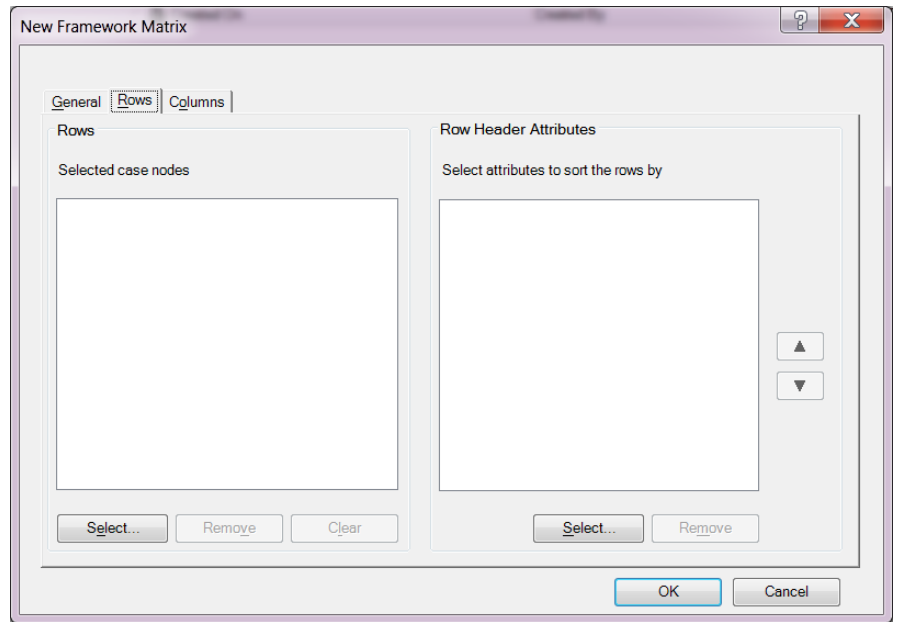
New Framework Matrix

General | Rows | Columns

Rows

Selected case nodes

Select... | Remove | Clear

Row Header Attributes

Select attributes to sort the rows by

▲
▼

Select... | Remove

OK | Cancel